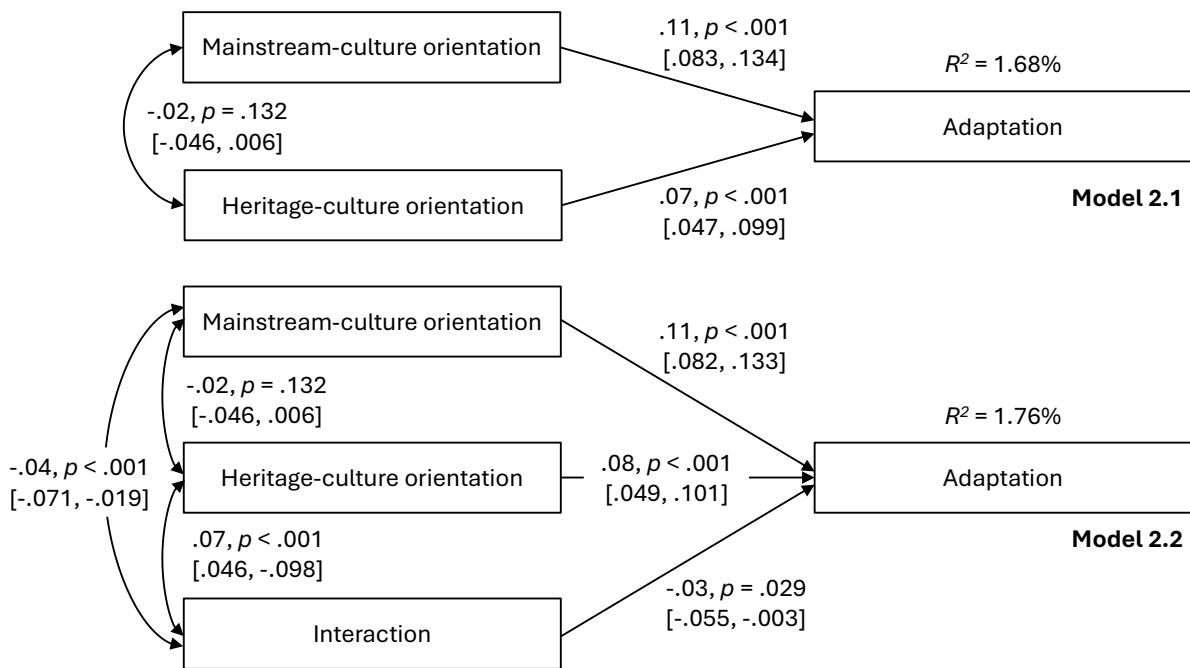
Mainstream-culture orientation

.11, $p$ < .001
[.083, .134]

$R^2$ = 1.68%

-.02, $p$ = .132
[-.046, .006]

Adaptation

Heritage-culture orientation

.07, $p$ < .001
[.047, .099]

**Model 2.1**

Mainstream-culture orientation

.11, $p$ < .001
[.082, .133]

-.02, $p$ = .132
[-.046, .006]

$R^2$ = 1.76%

-.04, $p$ < .001
[-.071, -.019]

Heritage-culture orientation

.08, $p$ < .001
[.049, .101]

Adaptation

.07, $p$ < .001
[.046, -.098]

**Model 2.2**

-.03, $p$ = .029
[-.055, -.003]

Interaction